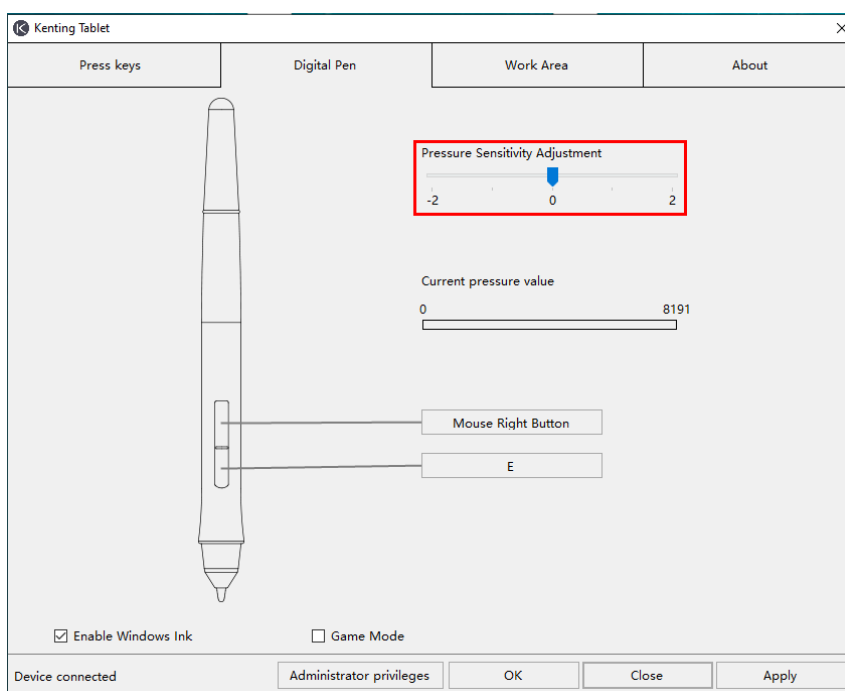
Kenting Tablet

Press keys
Digital Pen
Work Area
About

Pressure Sensitivity Adjustment
-2
0
2

Current pressure value
0
8191

Mouse Right Button
E

Enable Windows Ink
Game Mode

Device connected
Administrator privileges
OK
Close
Apply